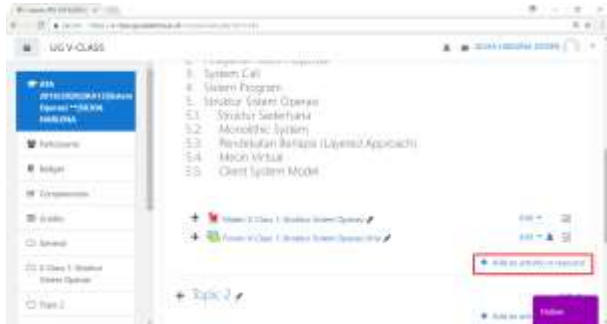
UG V-CLASS

3. System Call
4. Sistem Program
5. Struktur Sistem Operasi
5.1 Struktur Sederhana
5.2 Monolithic System
5.3 Pendekatan Berlapis (Layered Approach)
5.4 Mesin Virtual
5.5 Client System Model

Participants
Badges
Competencies
Grades
General

+ Topic 2

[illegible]